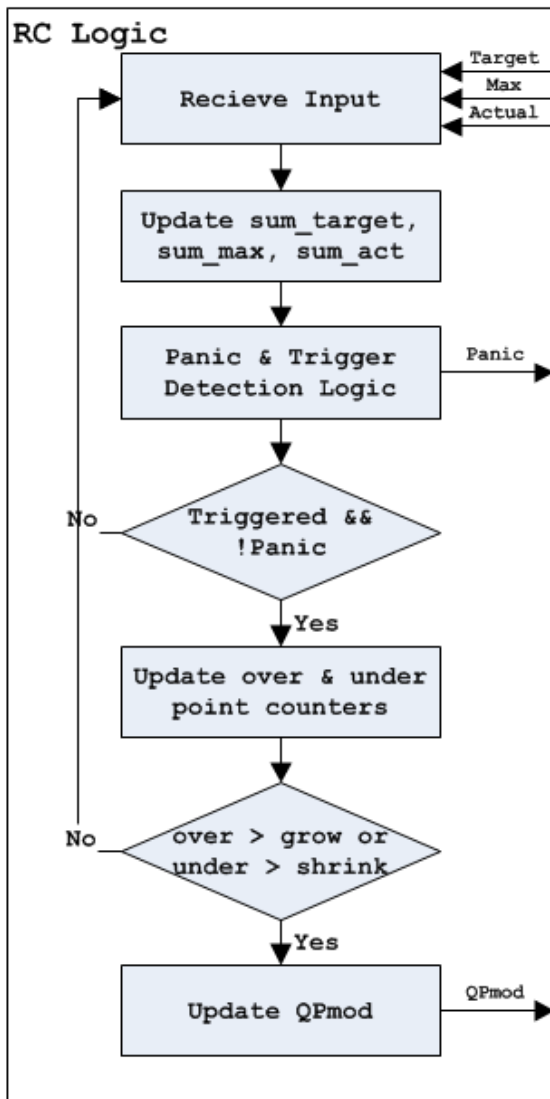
RC Logic

Target
Max
Actual

Recieve Input

Update sum_target, sum_max, sum_act

Panic & Trigger Detection Logic

Panic

No

Triggered && !Panic

Yes

Update over & under point counters

No

over > grow or under > shrink

Yes

Update QPmod

QPmod